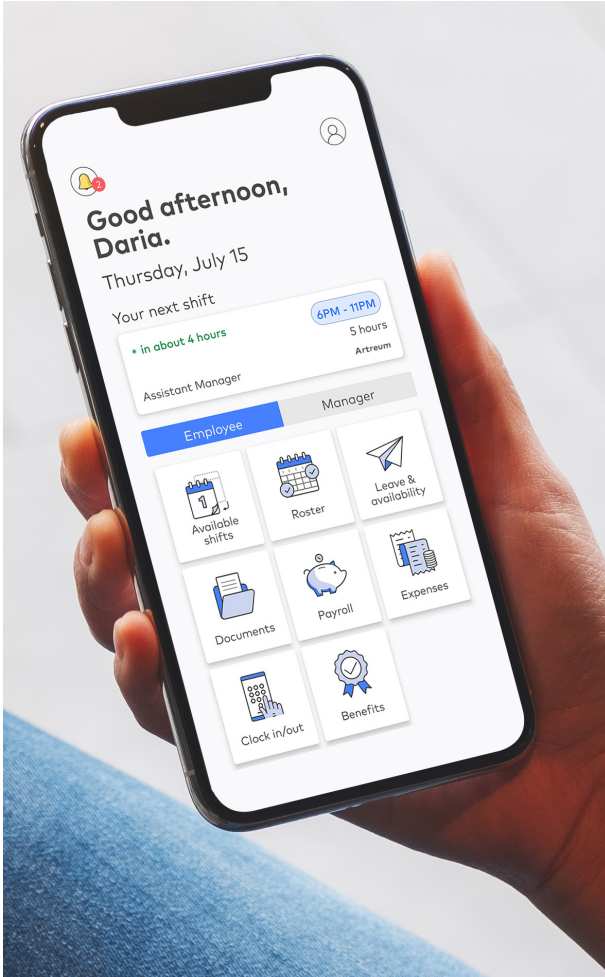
2

Good afternoon, Daria.

Thursday, July 15

Your next shift

6PM - 11PM

• in about 4 hours

5 hours

Artreum

Assistant Manager

Employee

Manager

1

Available shifts

Roster

Leave & availability

Documents

Payroll

Expenses

Clock in/out

Benefits